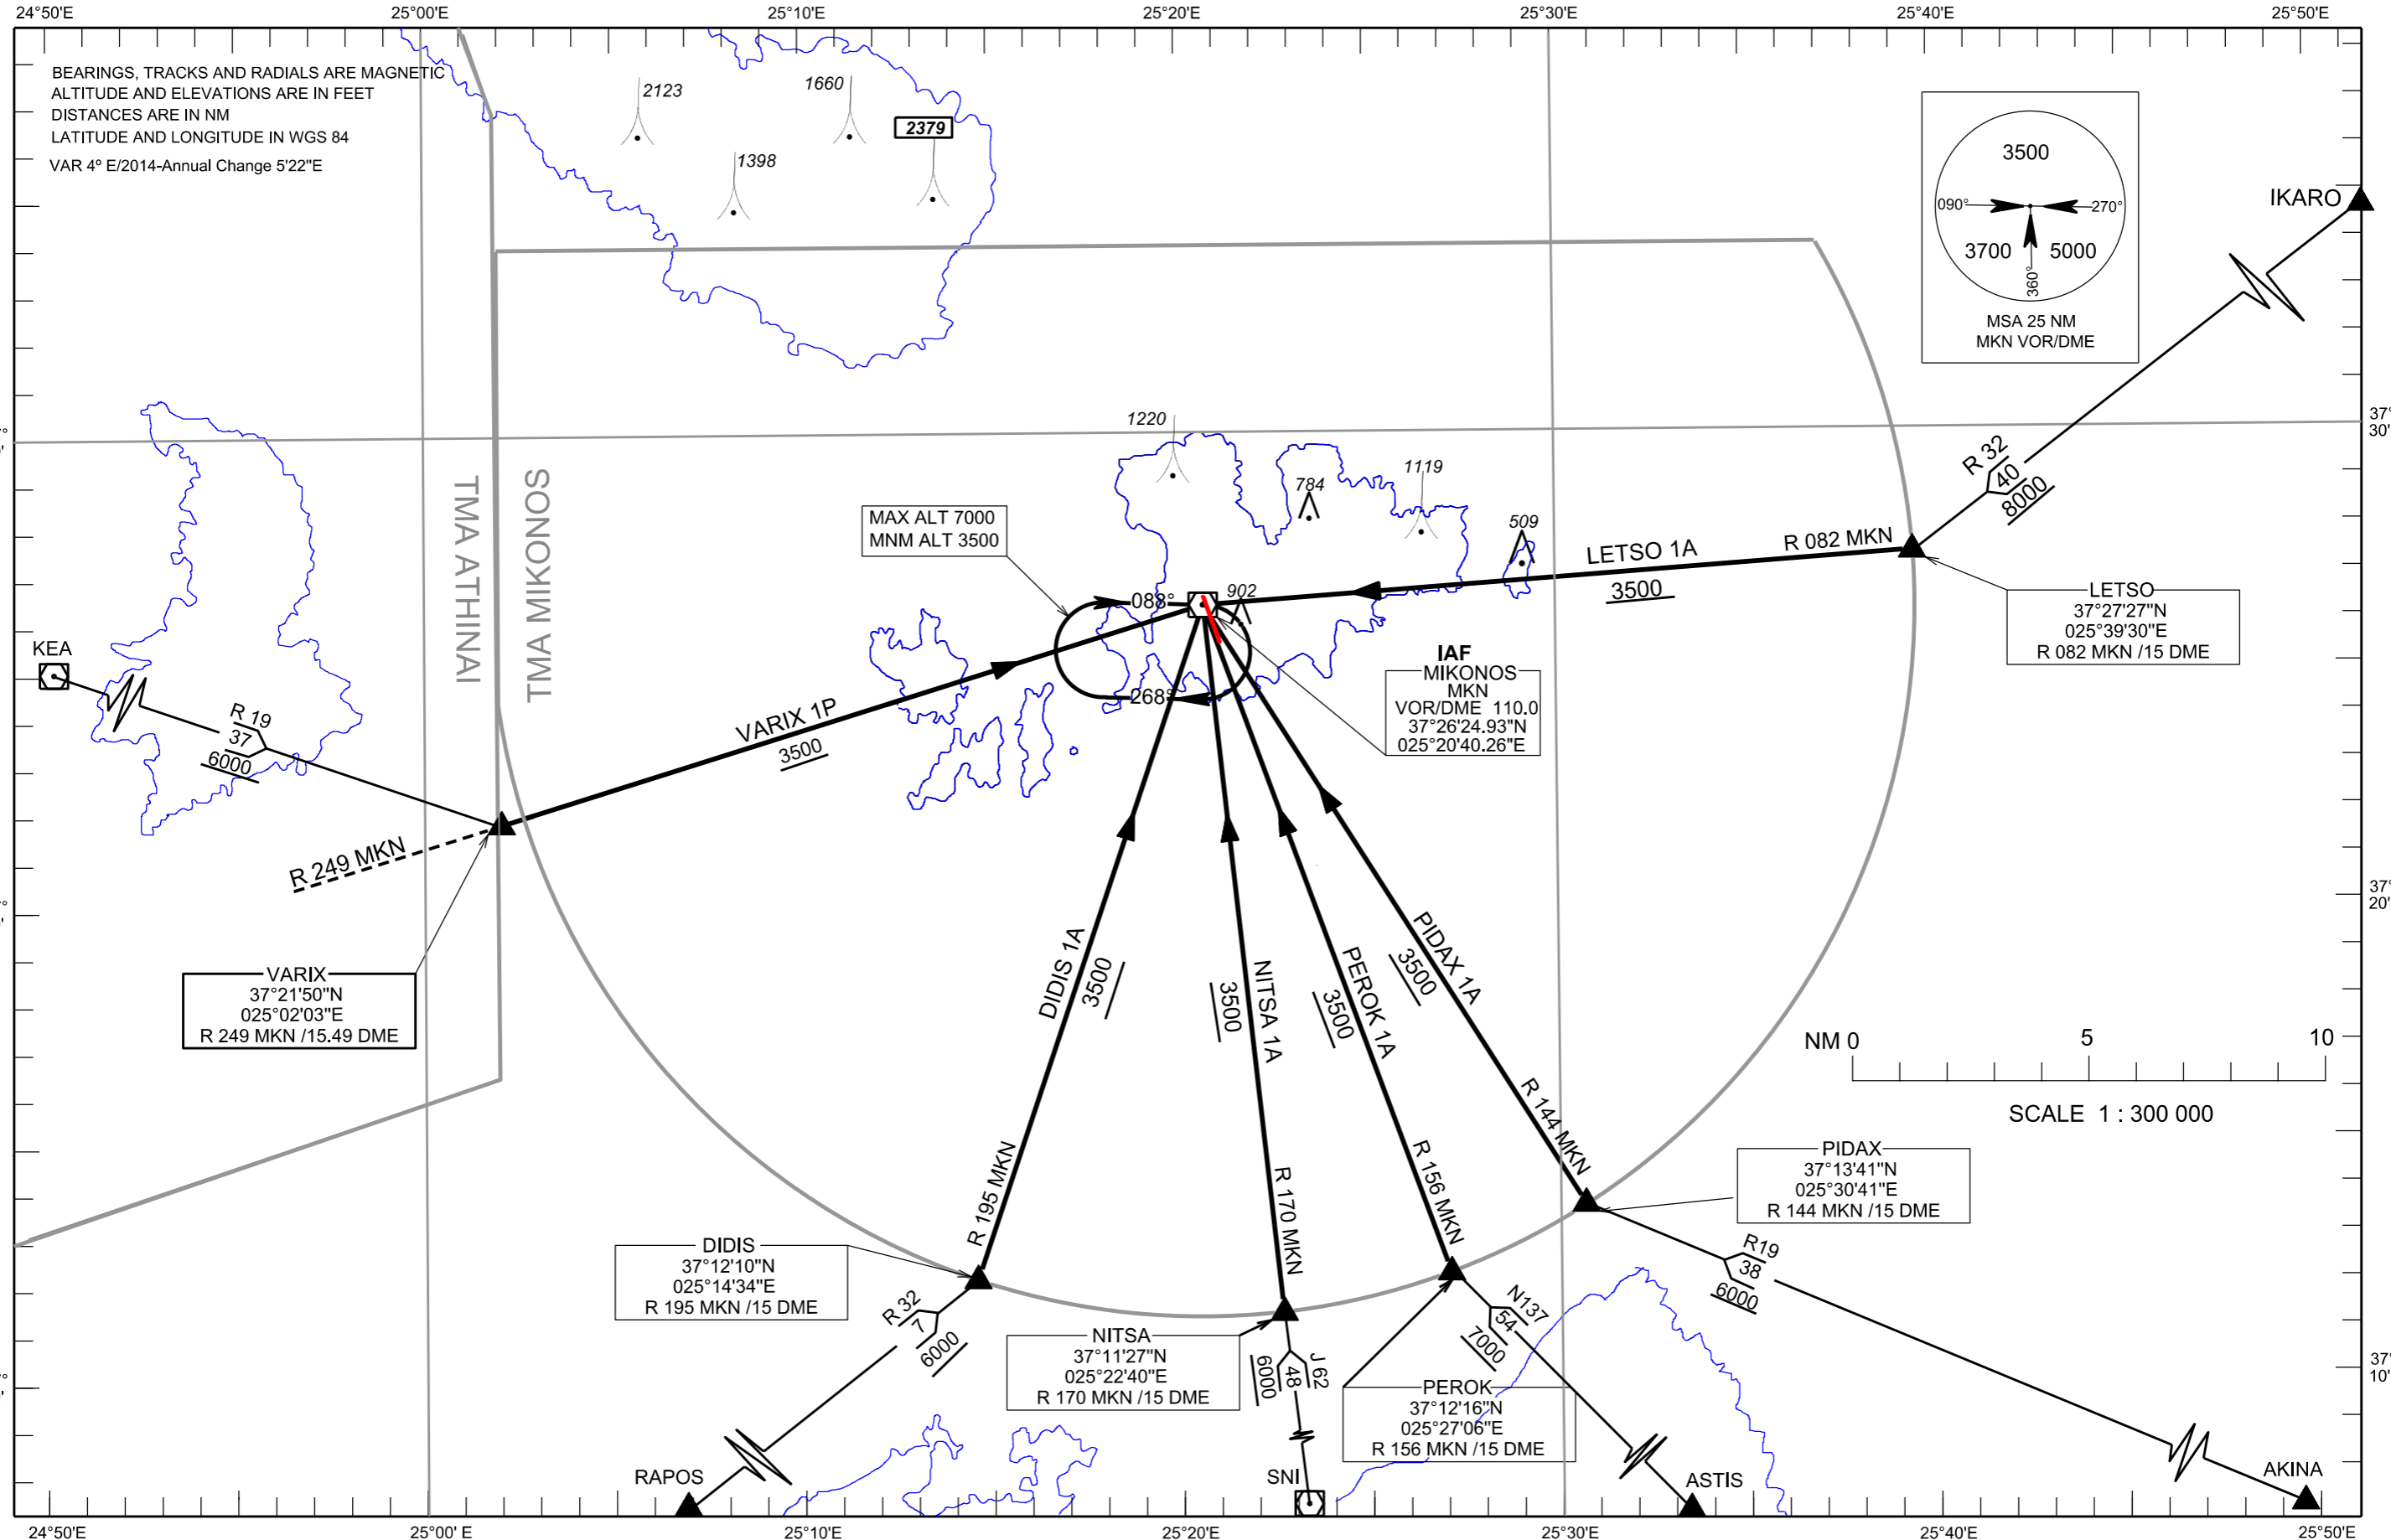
24°50'E 25°00'E 25°10'E 25°20'E 25°30'E 25°40'E 25°50'E

BEARINGS, TRACKS AND RADIALS ARE MAGNETIC
ALTITUDE AND ELEVATIONS ARE IN FEET
DISTANCES ARE IN NM
LATITUDE AND LONGITUDE IN WGS 84
VAR 4° E/2014-Annual Change 5'22"E

2123
1660
2379
1398

3500
090°
270°
3700
5000
360°
MSA 25 NM
MKN VOR/DME

IKARO

1220
1119
784
509
902

TMA ATHINAI
TMA MIKONOS

MAX ALT 7000
MNM ALT 3500

088°
268°

LETSO 1A
3500
R 082 MKN
R 32
40
8000

LETSO
37°27'27"N
025°39'30"E
R 082 MKN /15 DME

IAF
MIKONOS
MKN
VOR/DME 110.0
37°26'24.93"N
025°20'40.26"E

KEA
R 19
37
6000

VARIX 1P
3500
R 249 MKN

VARIX
37°21'50"N
025°02'03"E
R 249 MKN /15.49 DME

DIDIS 1A
3500
NITSA 1A
3500
PEROK 1A
3500
PIDAX 1A
3500

R 195 MKN
R 170 MKN
R 156 MKN
R 144 MKN

NM 0 5 10
SCALE 1 : 300 000

PIDAX
37°13'41"N
025°30'41"E
R 144 MKN /15 DME

R19
38
6000

DIDIS
37°12'10"N
025°14'34"E
R 195 MKN /15 DME

R 32
7
6000

NITSA
37°11'27"N
025°22'40"E
R 170 MKN /15 DME

J 62
48
6000

N137
54
7000

PEROK
37°12'16"N
025°27'06"E
R 156 MKN /15 DME

RAPOS
SNI
ASTIS
AKINA

37° 30'
37° 20'
37° 10'

24°50'E 25°00' E 25°10'E 25°20'E 25°30'E 25°40'E 25°50'E